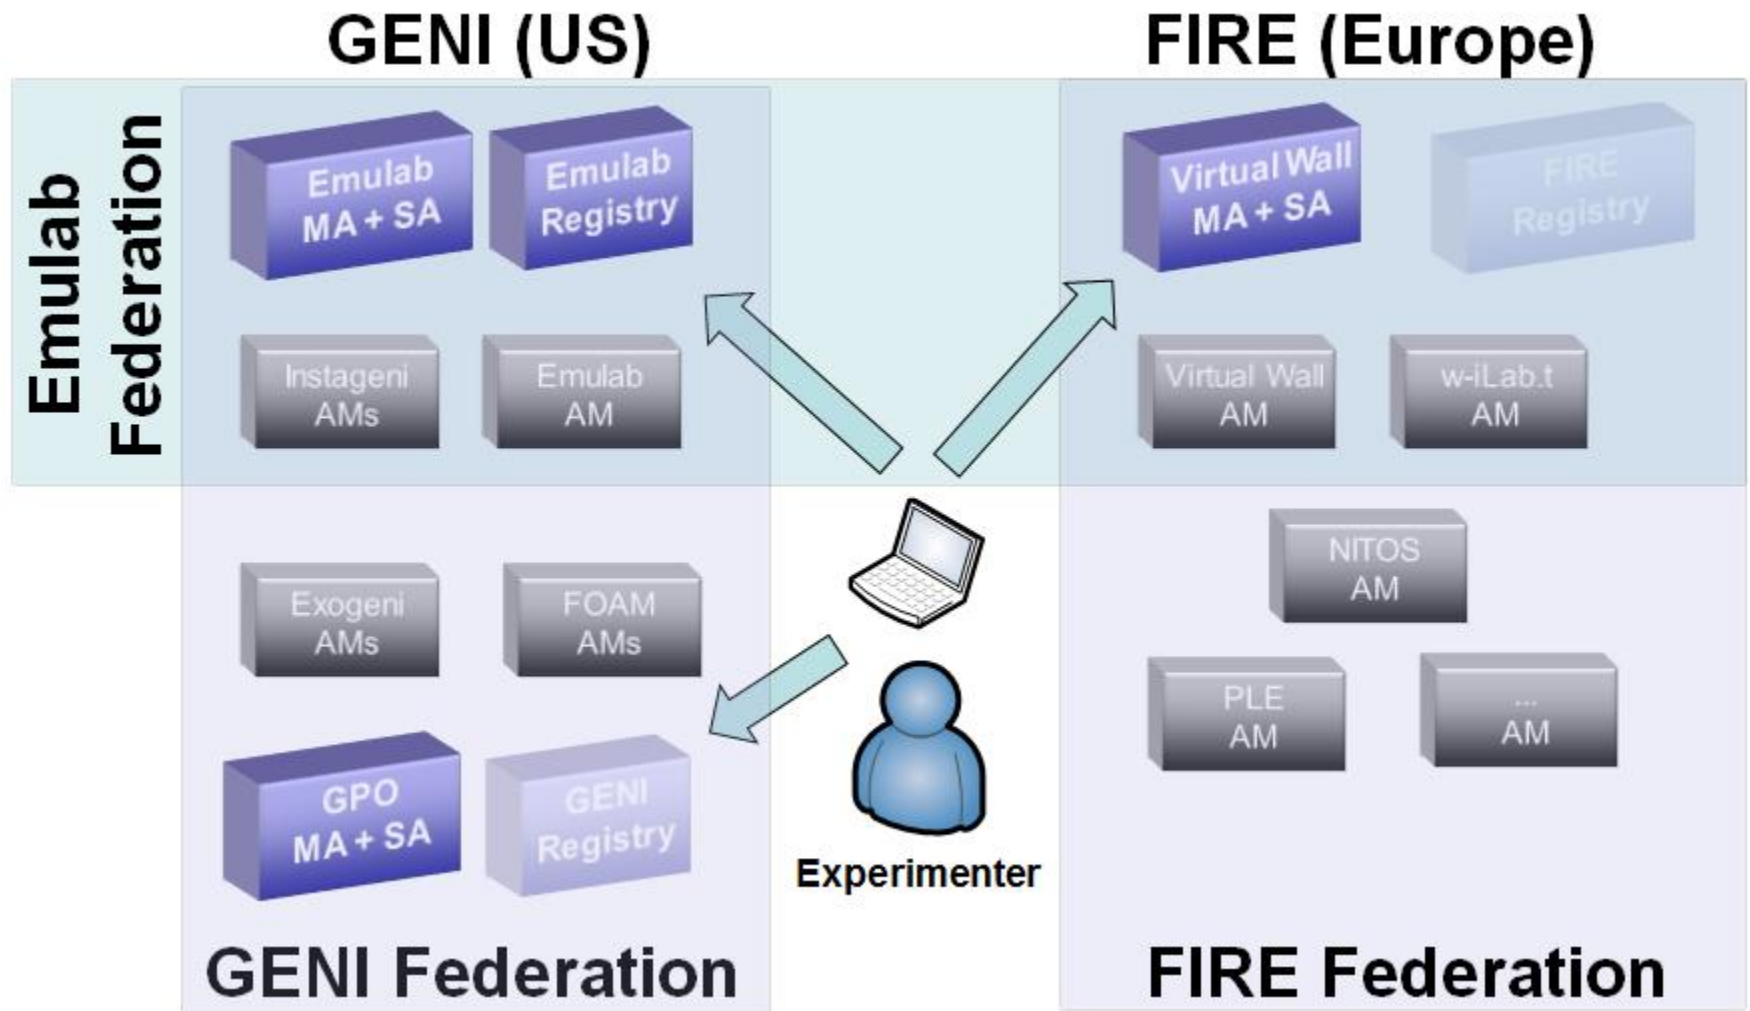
GENI (US)

FIRE (Europe)

Emulab Federation

Emulab MA + SA

Emulab Registry

Virtual Wall MA + SA

FIRE Registry

Instageni AMs

Emulab AM

Virtual Wall AM

w-iLab.t AM

NITOS AM

Exogeni AMs

FOAM AMs

PLE AM

... AM

GPO MA + SA

GENI Registry

Experimenter

GENI Federation

FIRE Federation